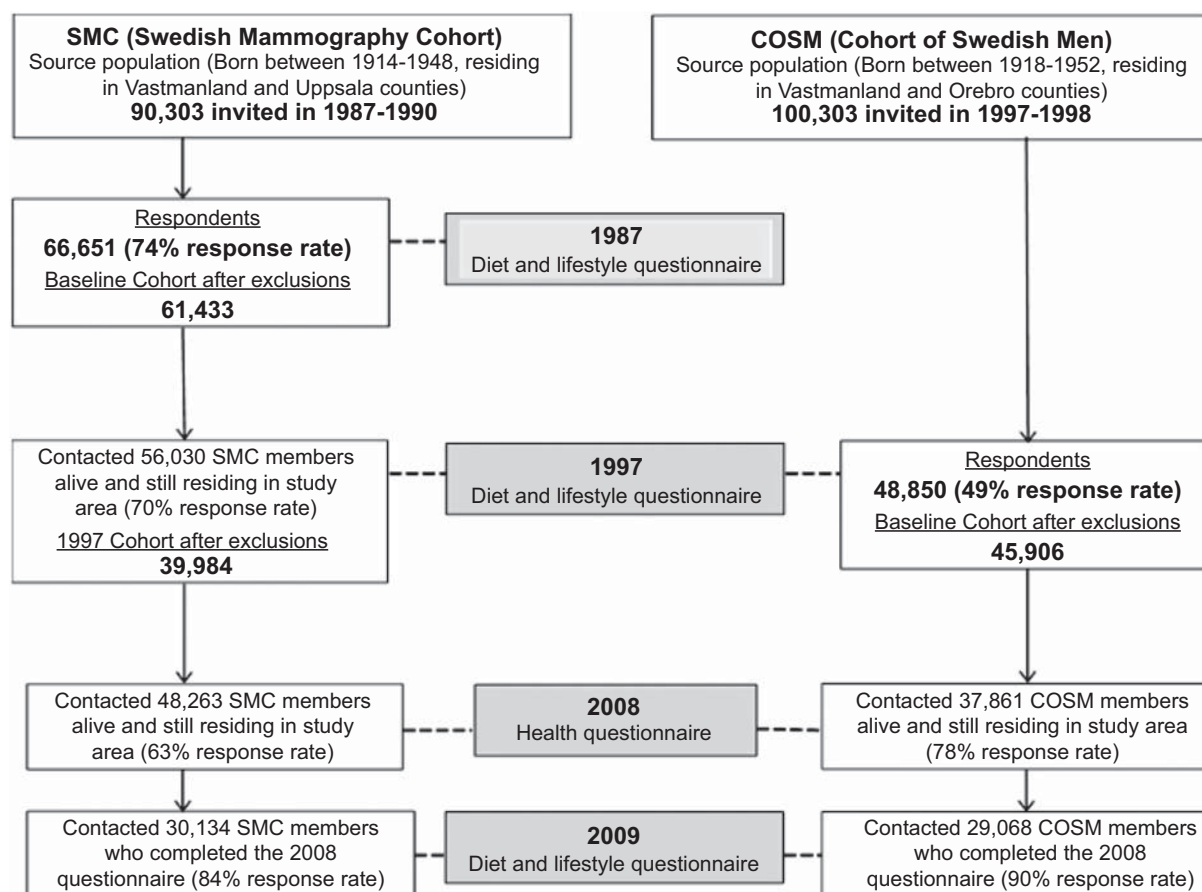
SMC (Swedish Mammography Cohort)
Source population (Born between 1914-1948, residing in Vastmanland and Uppsala counties)
90,303 invited in 1987-1990

COSM (Cohort of Swedish Men)
Source population (Born between 1918-1952, residing in Vastmanland and Orebro counties)
100,303 invited in 1997-1998

Respondents
66,651 (74% response rate)
Baseline Cohort after exclusions
61,433

1987
Diet and lifestyle questionnaire

Contacted 56,030 SMC members alive and still residing in study area (70% response rate)
1997 Cohort after exclusions
39,984

1997
Diet and lifestyle questionnaire

Respondents
48,850 (49% response rate)
Baseline Cohort after exclusions
45,906

Contacted 48,263 SMC members alive and still residing in study area (63% response rate)

2008
Health questionnaire

Contacted 37,861 COSM members alive and still residing in study area (78% response rate)

Contacted 30,134 SMC members who completed the 2008 questionnaire (84% response rate)

2009
Diet and lifestyle questionnaire

Contacted 29,068 COSM members who completed the 2008 questionnaire (90% response rate)